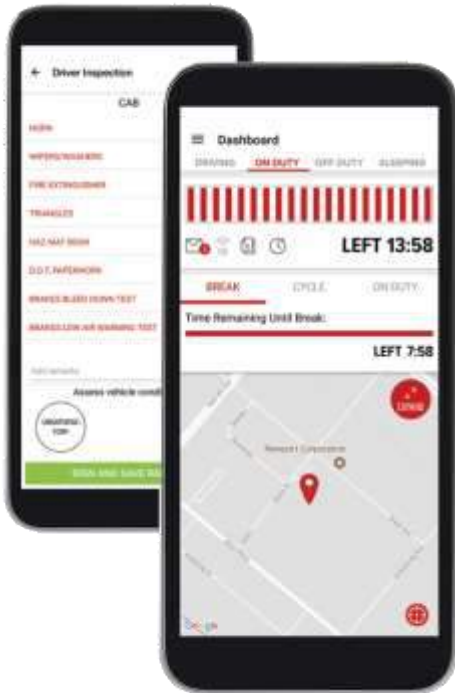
← Driver Inspection

CAB

HORN

WIPERS/WASHERS

FIRE EXTINGUISHER

TRIANGLES

HAZ MAT REGS

D.O.T. PAPERWORK

BRAKES BLEED DOWN TEST

BRAKES LOW AIR WARNING TEST

Add remarks

Assess vehicle cond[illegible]

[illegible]

SIGN AND SAVE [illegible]

≡ Dashboard

DRIVING ON DUTY OFF DUTY SLEEPING

LEFT 13:58

BREAK CYCLE ON DUTY

Time Remaining Until Break:

LEFT 7:58

DRIVE

Network Connection

Google